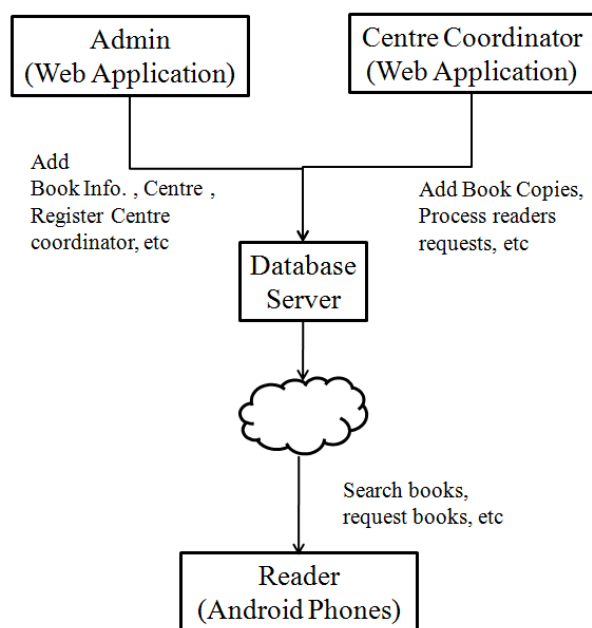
Admin
(Web Application)

Centre Coordinator
(Web Application)

Add
Book Info. , Centre ,
Register Centre
coordinator, etc

Add Book Copies,
Process readers
requests, etc

Database
Server

Search books,
request books, etc

Reader
(Android Phones)